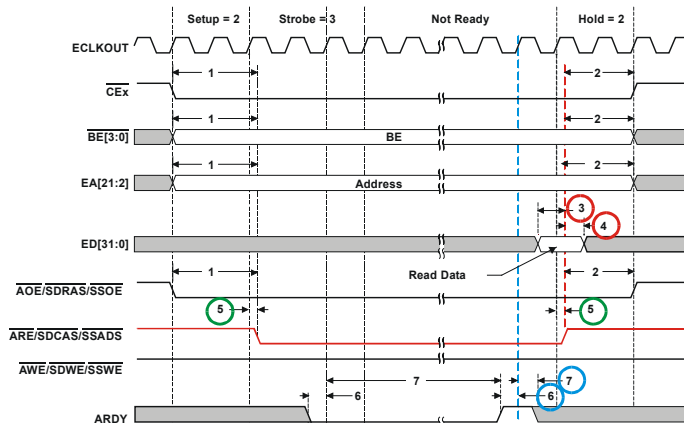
Setup = 2
Strobe = 3
Not Ready
Hold = 2

ECLKOUT
$\overline{CEx}$
$\overline{BE[3:0]}$
EA[21:2]
ED[31:0]
$\overline{AOE}/\overline{SDRAS}/\overline{SSOE}$
$\overline{ARE}/\overline{SDCAS}/\overline{SSADS}$
$\overline{AWE}/\overline{SDWE}/\overline{SSWE}$
ARDY

1
2
1
2
BE
1
2
Address
3
4
Read Data
1
2
5
5
7
7
6
6